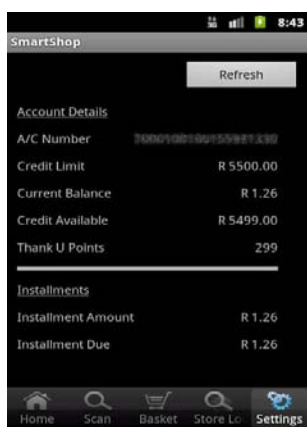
8:43
SmartShop

Refresh

Account Details

A/C Number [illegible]

Credit Limit R 5500.00

Current Balance R 1.26

Credit Available R 5499.00

Thank U Points 299

Installments

Installment Amount R 1.26

Installment Due R 1.26

Home Scan Basket Store Lo Settings